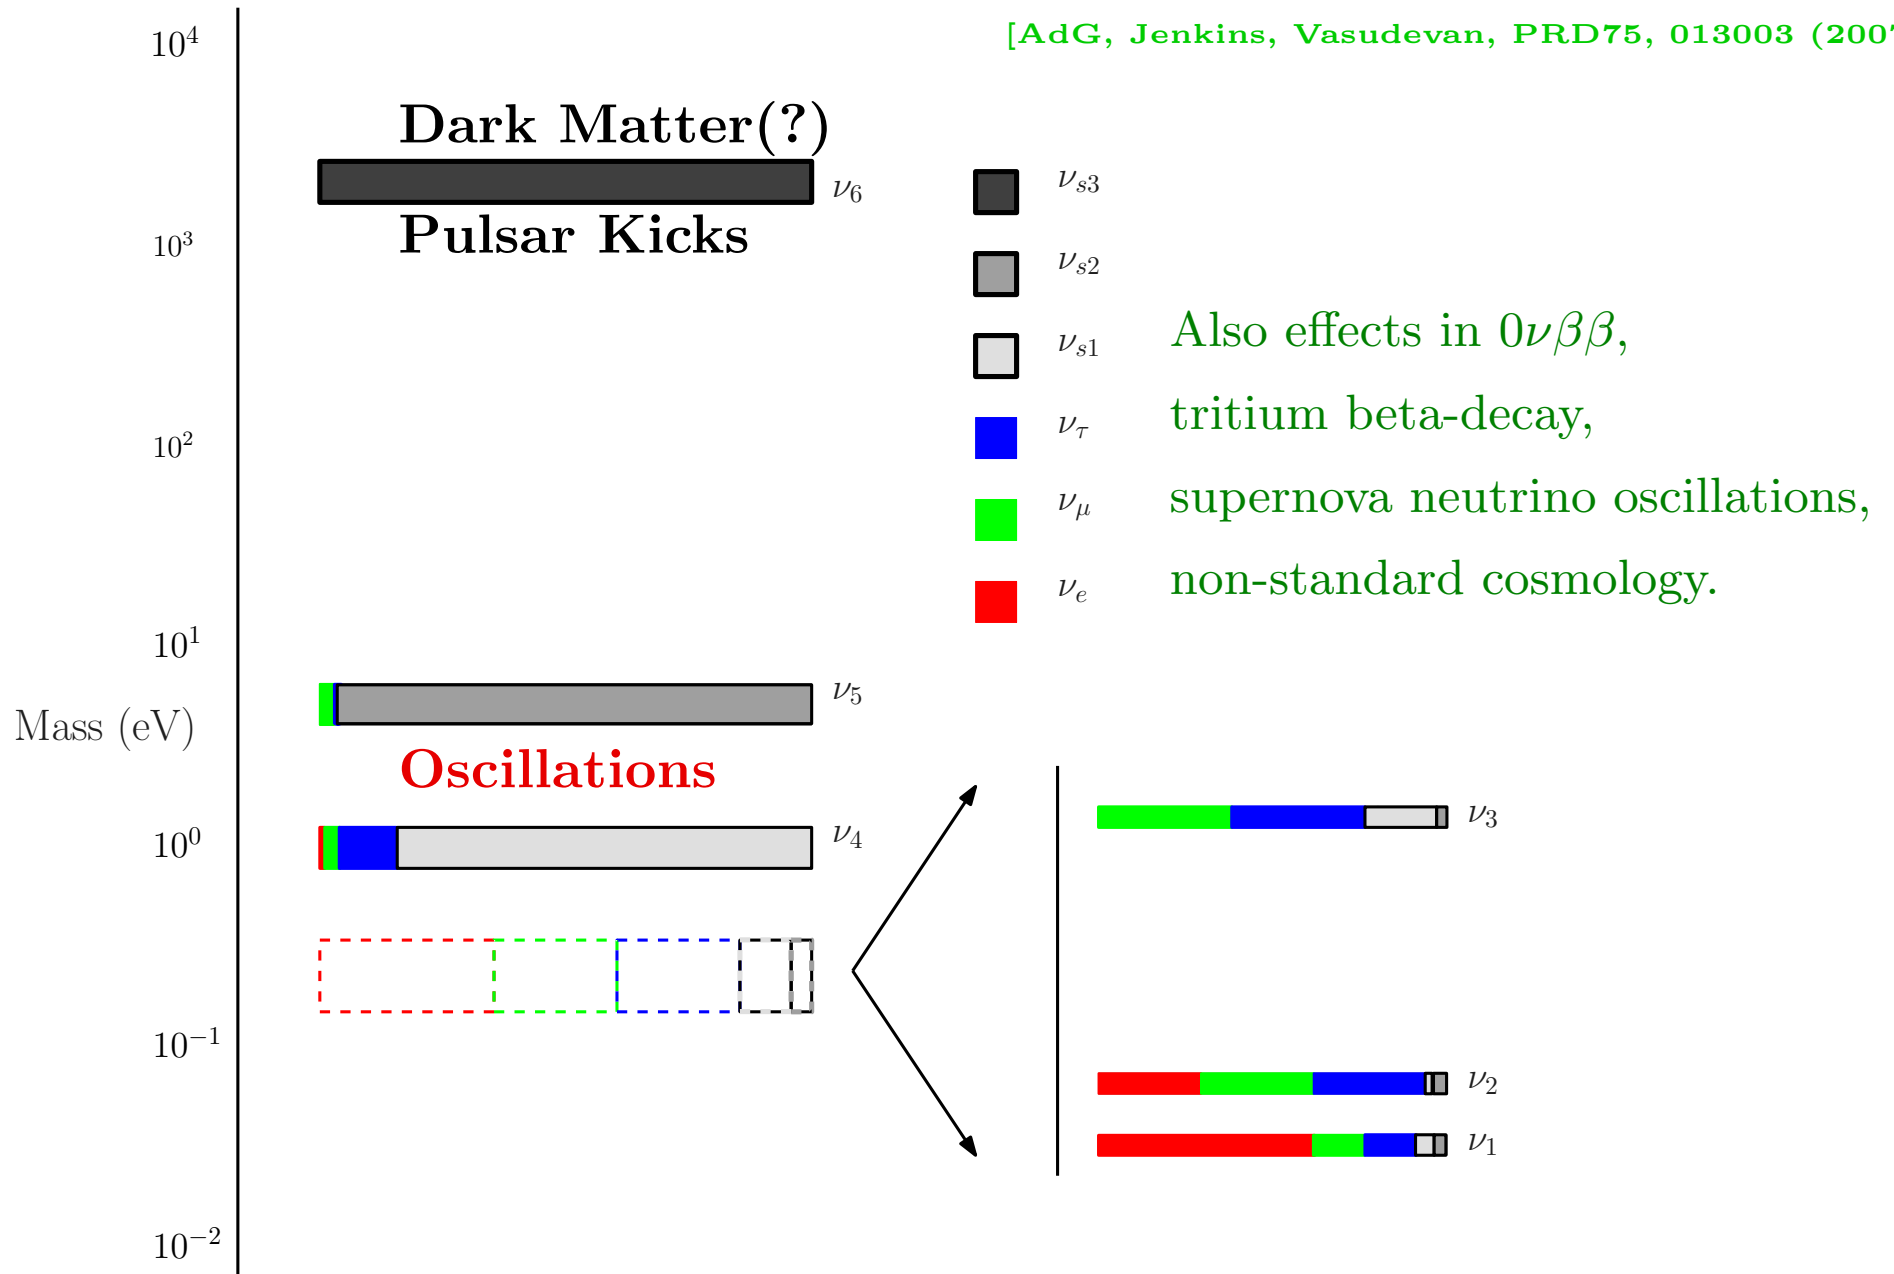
[AdG, Jenkins, Vasudevan, PRD75, 013003 (200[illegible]

$10^4$

Dark Matter(?)

$\nu_6$

Pulsar Kicks

$10^3$

$\nu_{s3}$

$\nu_{s2}$

$\nu_{s1}$

$\nu_\tau$

$\nu_\mu$

$\nu_e$

Also effects in $0\nu\beta\beta$, tritium beta-decay, supernova neutrino oscillations, non-standard cosmology.

$10^2$

$10^1$

Mass (eV)

$\nu_5$

Oscillations

$10^0$

$\nu_4$

$\nu_3$

$10^{-1}$

$\nu_2$

$\nu_1$

$10^{-2}$